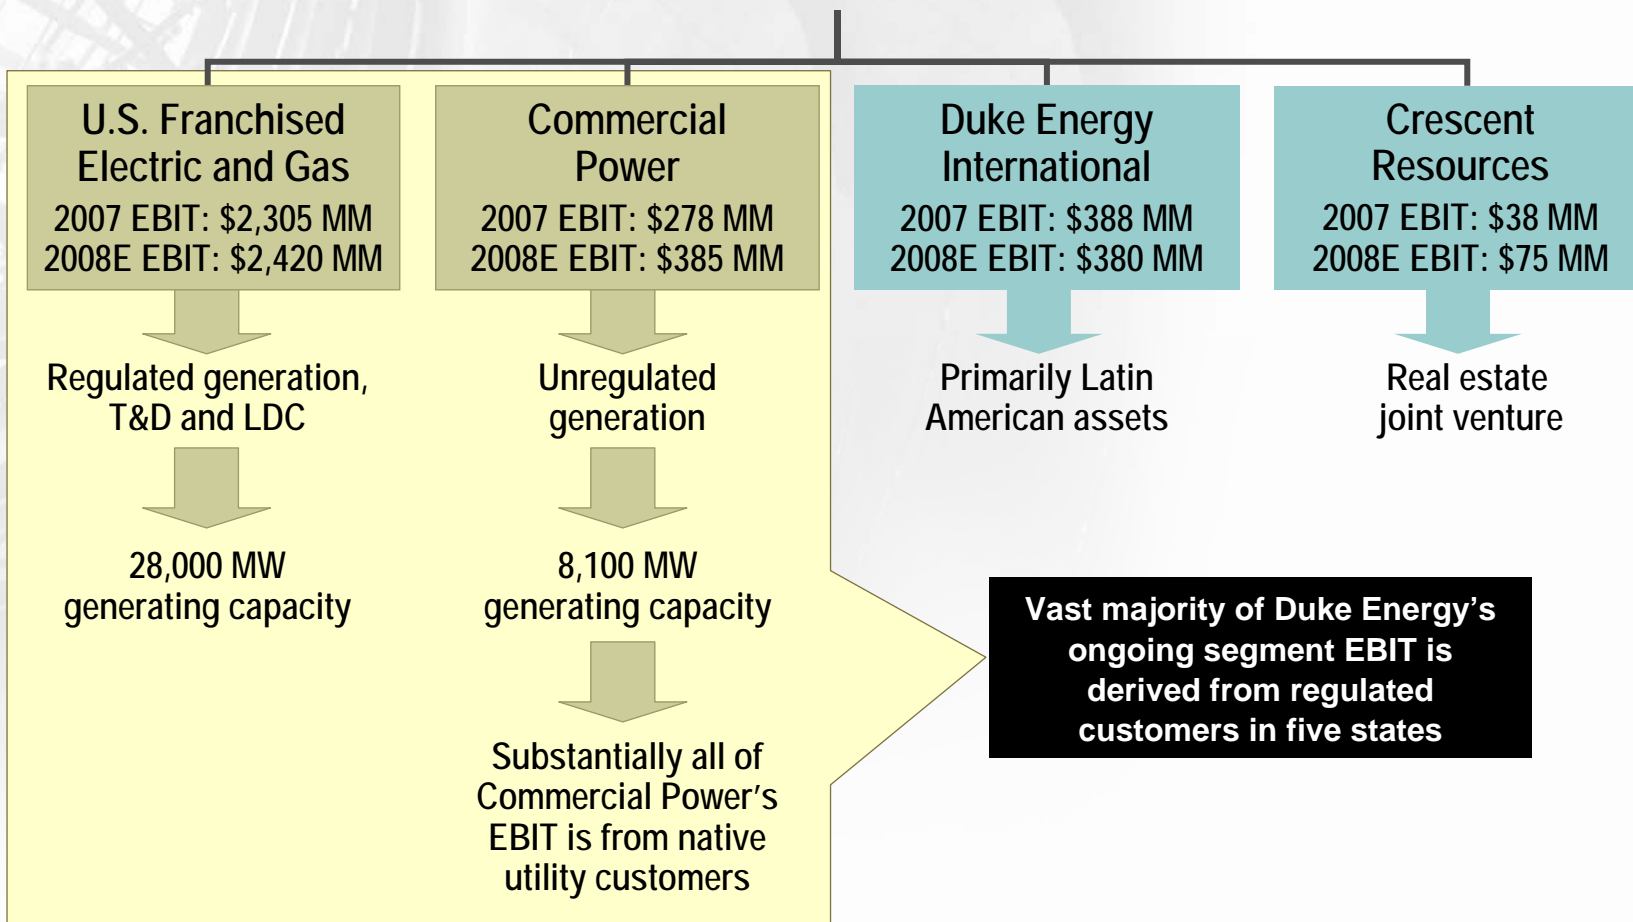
U.S. Franchised Electric and Gas
2007 EBIT: $2,305 MM
2008E EBIT: $2,420 MM

Regulated generation, T&D and LDC

28,000 MW generating capacity

Commercial Power
2007 EBIT: $278 MM
2008E EBIT: $385 MM

Unregulated generation

8,100 MW generating capacity

Substantially all of Commercial Power's EBIT is from native utility customers

Duke Energy International
2007 EBIT: $388 MM
2008E EBIT: $380 MM

Primarily Latin American assets

Crescent Resources
2007 EBIT: $38 MM
2008E EBIT: $75 MM

Real estate joint venture

Vast majority of Duke Energy's ongoing segment EBIT is derived from regulated customers in five states